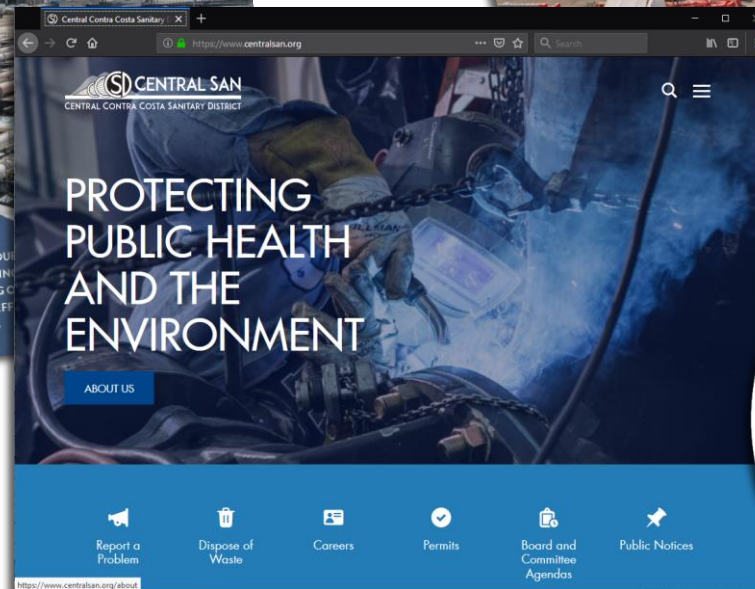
Central Contra Costa Sanitary

https://www.centralsan.org

Search

CENTRAL SAN
CENTRAL CONTRA COSTA SANITARY DISTRICT

PROTECTING PUBLIC HEALTH AND THE ENVIRONMENT

ABOUT US

Report a Problem

Dispose of Waste

Careers

Permits

Board and Committee Agendas

Public Notices

https://www.centralsan.org/about